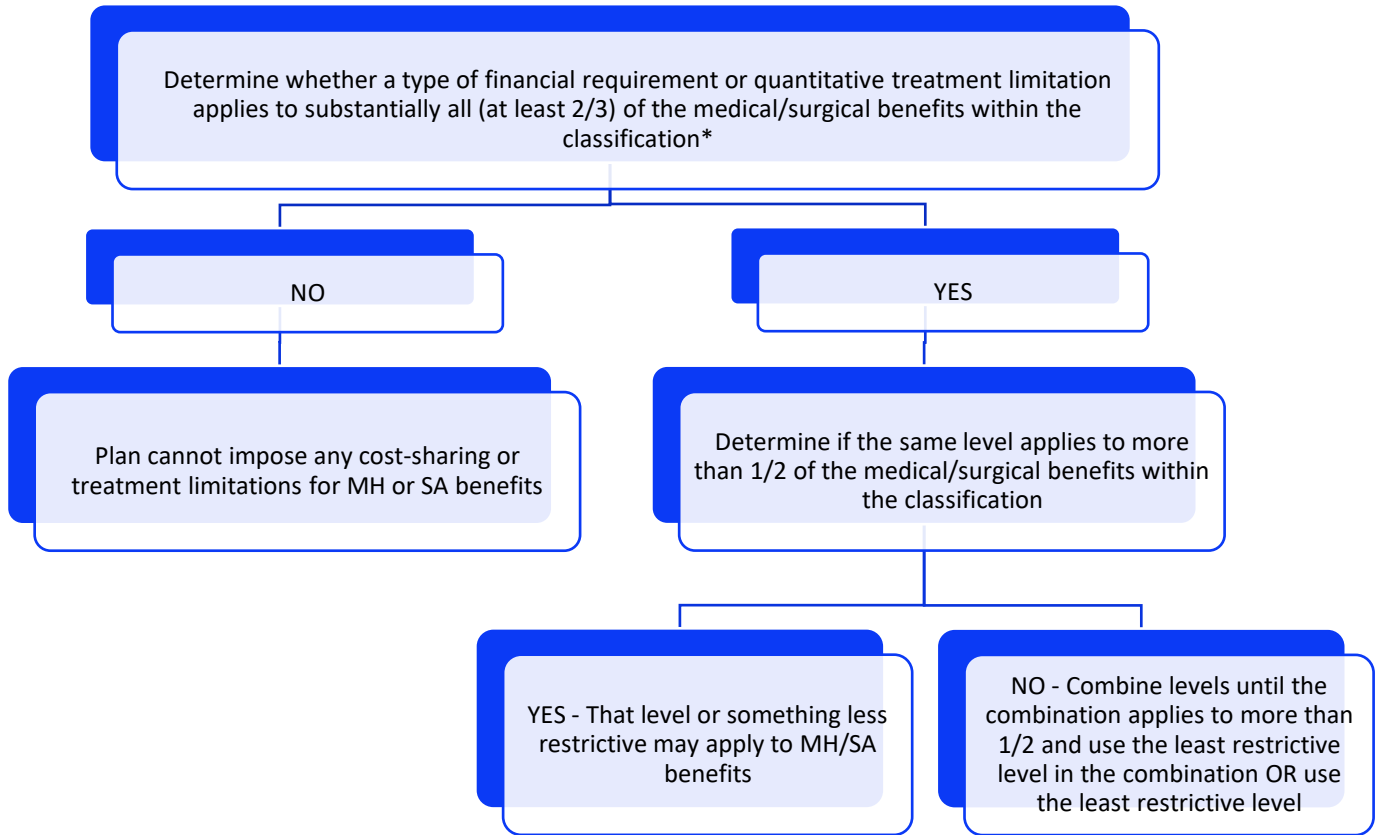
Determine whether a type of financial requirement or quantitative treatment limitation applies to substantially all (at least 2/3) of the medical/surgical benefits within the classification*

NO

YES

Plan cannot impose any cost-sharing or treatment limitations for MH or SA benefits

Determine if the same level applies to more than 1/2 of the medical/surgical benefits within the classification

YES - That level or something less restrictive may apply to MH/SA benefits

NO - Combine levels until the combination applies to more than 1/2 and use the least restrictive level in the combination OR use the least restrictive level